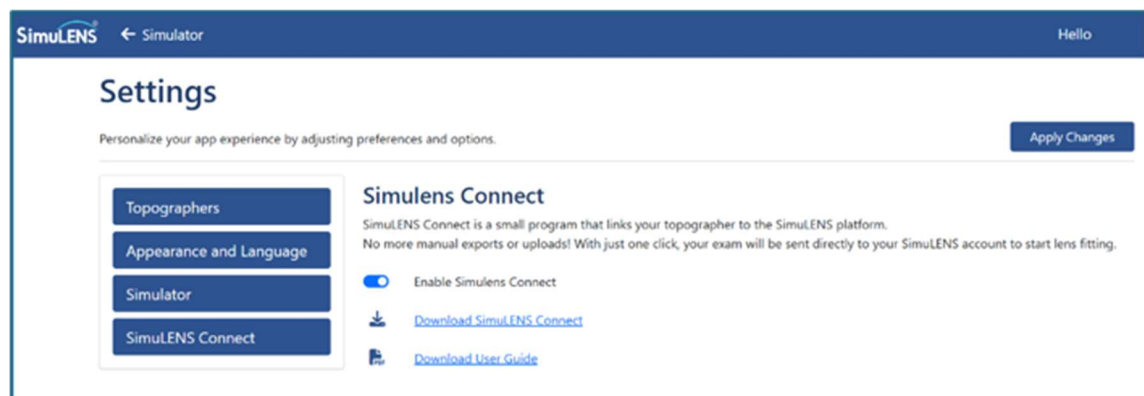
SimuLENS ← Simulator Hello

Settings

Personalize your app experience by adjusting preferences and options.

Apply Changes

Topographers

Appearance and Language

Simulator

SimuLENS Connect

Simulens Connect

SimuLENS Connect is a small program that links your topographer to the SimuLENS platform.
No more manual exports or uploads! With just one click, your exam will be sent directly to your SimuLENS account to start lens fitting.

Enable Simulens Connect

Download SimuLENS Connect

Download User Guide